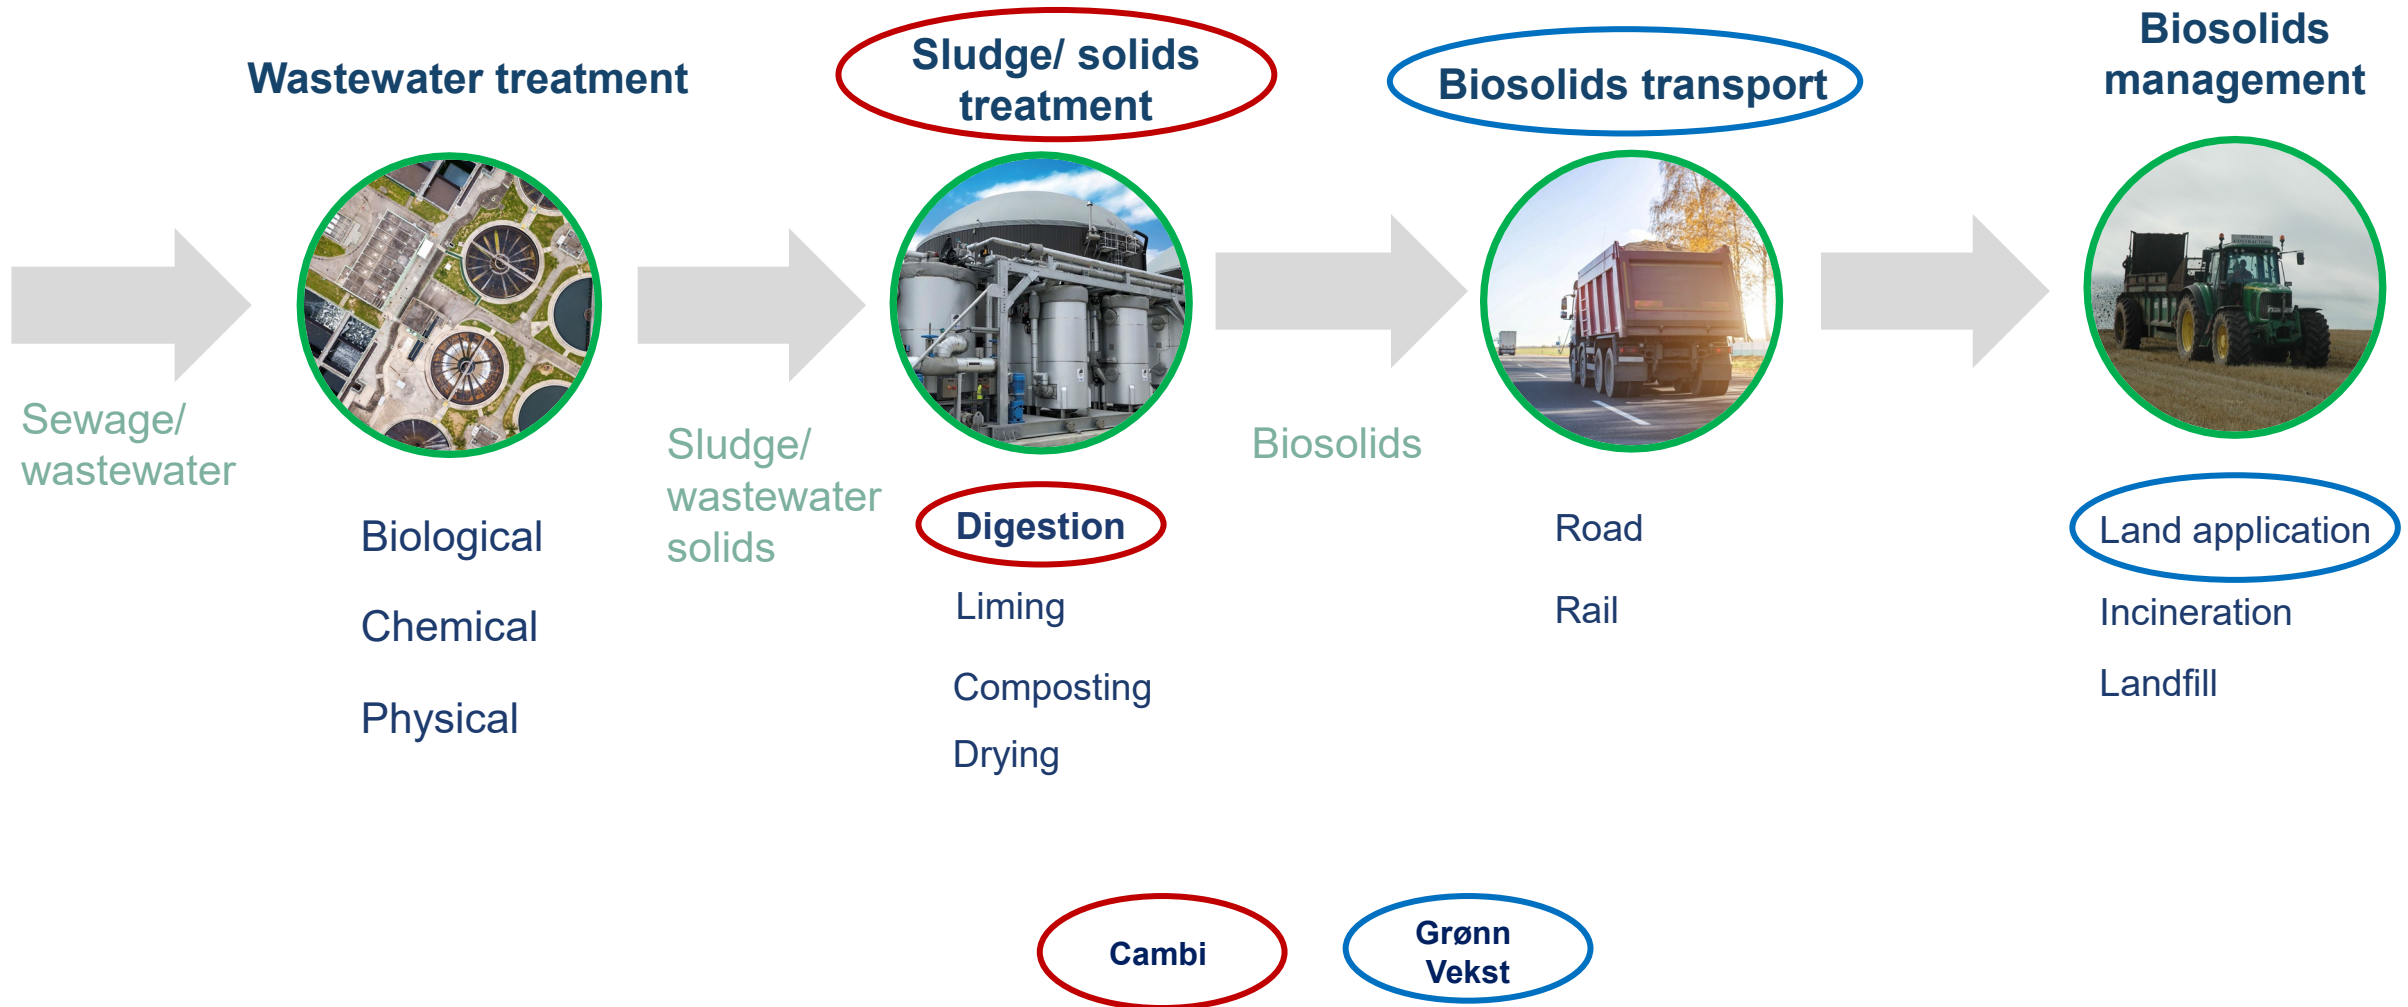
Wastewater treatment

Sludge/ solids treatment

Biosolids transport

Biosolids management

Sewage/ wastewater

Biological

Chemical

Physical

Sludge/ wastewater solids

Digestion

Liming

Composting

Drying

Biosolids

Road

Rail

Land application

Incineration

Landfill

Cambi

Grønn Vekst